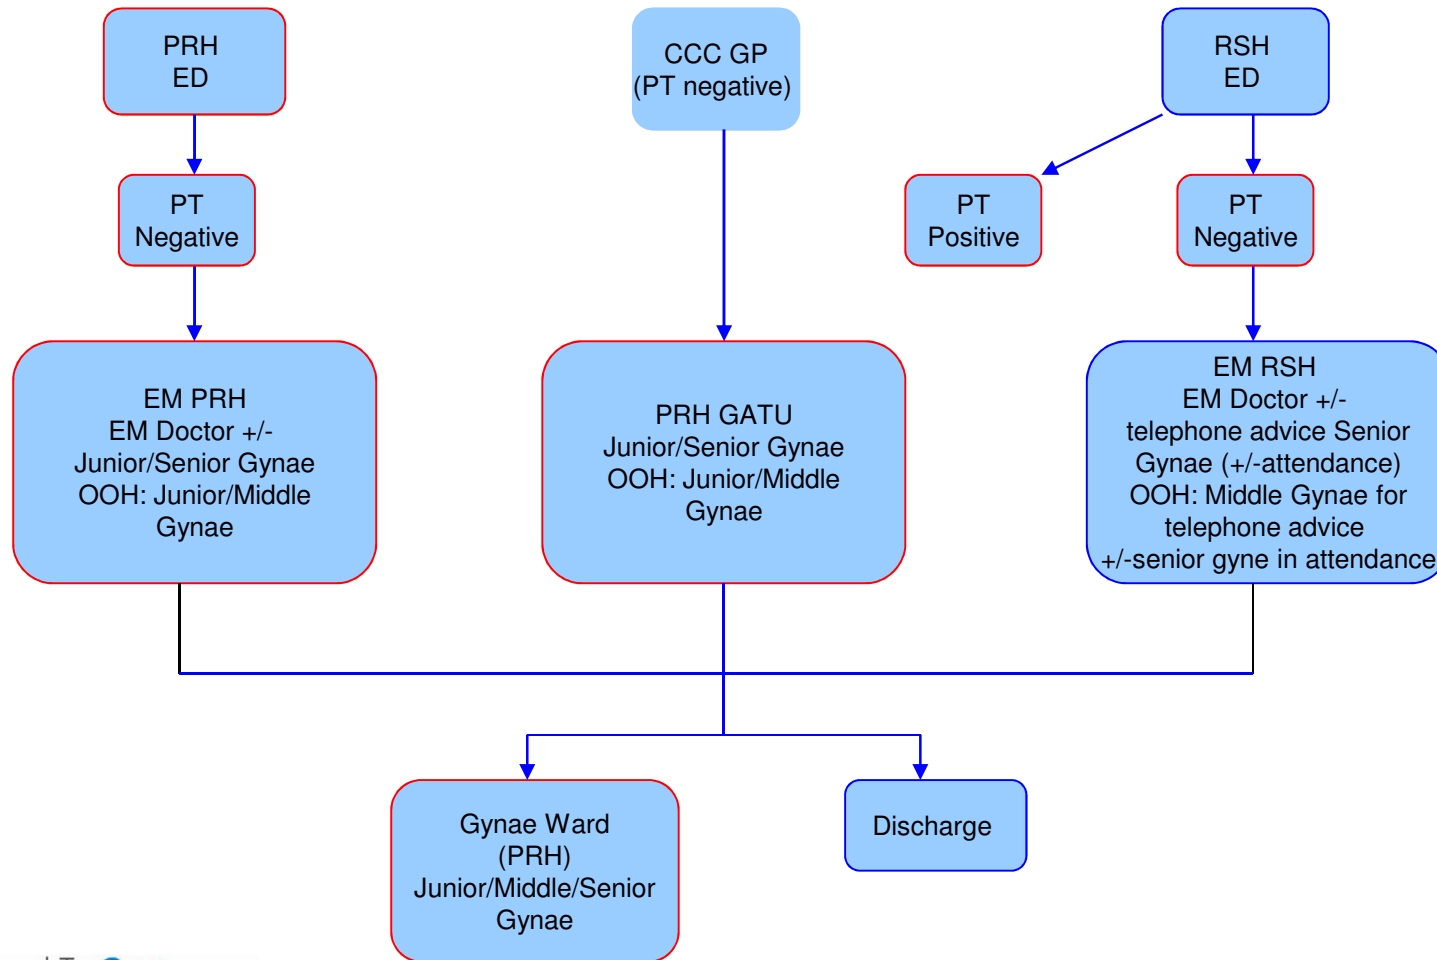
PRH
ED

CCC GP
(PT negative)

RSH
ED

PT
Negative

PT
Positive

PT
Negative

EM PRH
EM Doctor +/-
Junior/Senior Gynae
OOH: Junior/Middle
Gynae

PRH GATU
Junior/Senior Gynae
OOH: Junior/Middle
Gynae

EM RSH
EM Doctor +/-
telephone advice Senior
Gynae (+/-attendance)
OOH: Middle Gynae for
telephone advice
+/-senior gyne in attendance

Gynae Ward
(PRH)
Junior/Middle/Senior
Gynae

Discharge